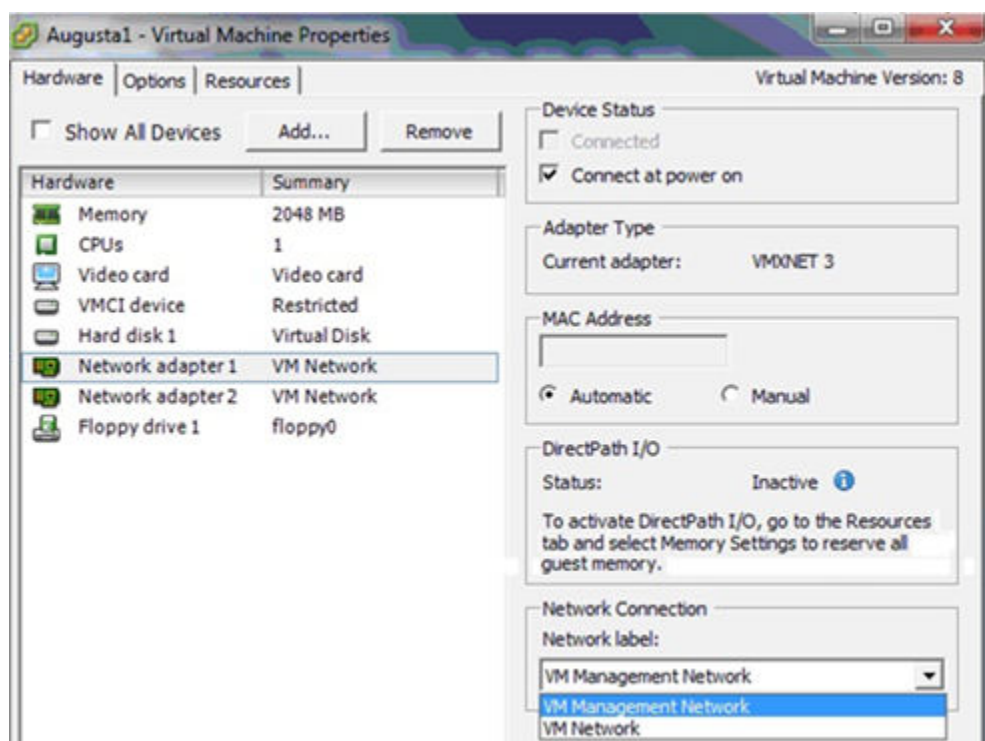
Augusta1 - Virtual Machine Properties

Hardware | Options | Resources

Virtual Machine Version: 8

Show All Devices

Add...

Remove

| Hardware | Summary |
|---|---|
| Memory | 2048 MB |
| CPUs | 1 |
| Video card | Video card |
| VMCI device | Restricted |
| Hard disk 1 | Virtual Disk |
| Network adapter 1 | VM Network |
| Network adapter 2 | VM Network |
| Floppy drive 1 | floppy0 |

Device Status

Connected

Connect at power on

Adapter Type

Current adapter: VMXNET 3

MAC Address

Automatic Manual

DirectPath I/O

Status: Inactive

To activate DirectPath I/O, go to the Resources tab and select Memory Settings to reserve all guest memory.

Network Connection

Network label:

VM Management Network

VM Management Network

VM Network